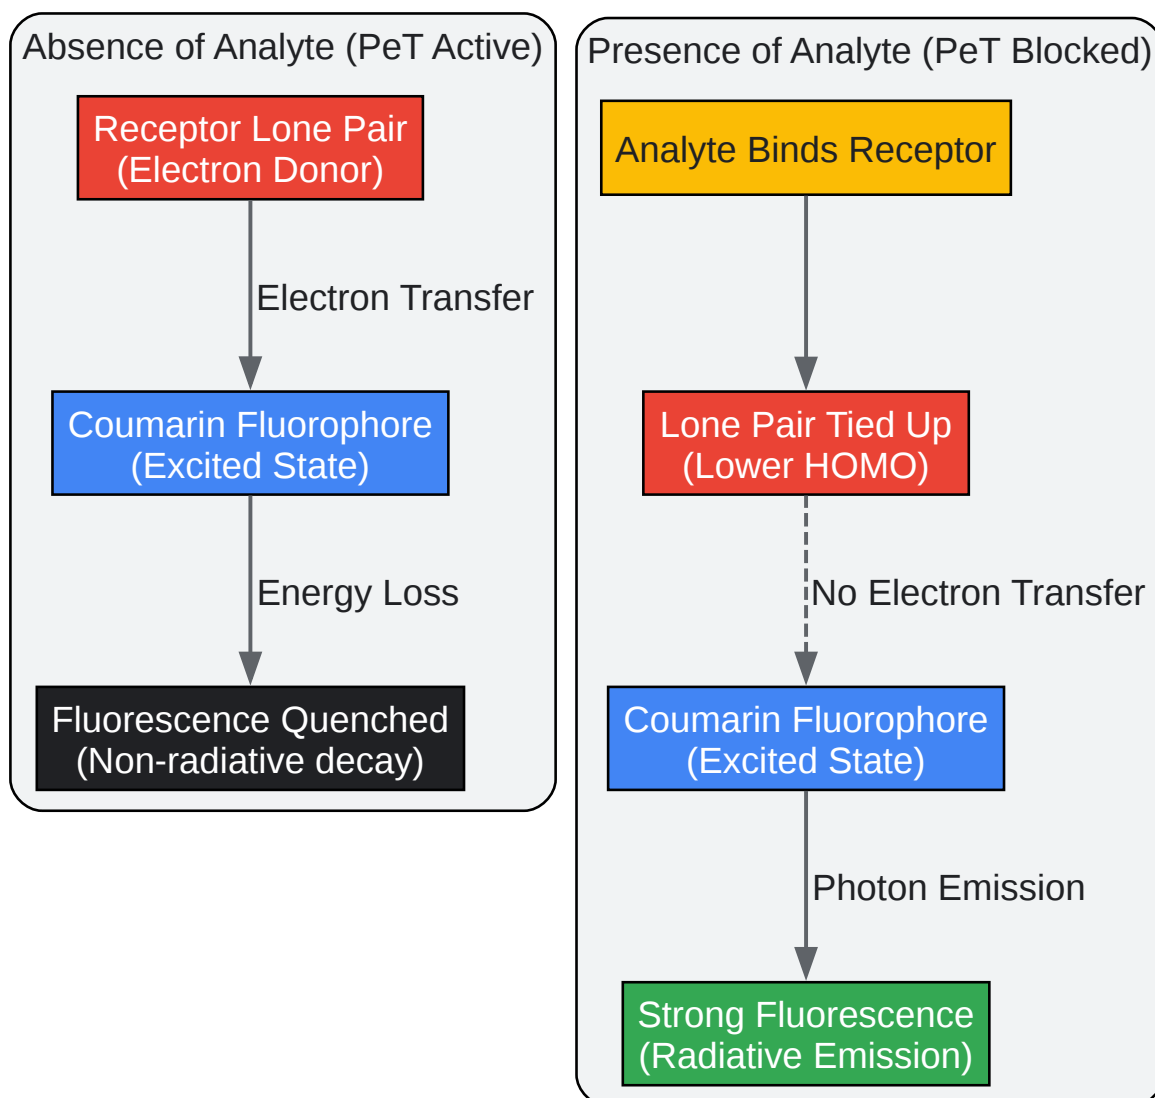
Absence of Analyte (PeT Active)

Receptor Lone Pair
(Electron Donor)

Electron Transfer

Coumarin Fluorophore
(Excited State)

Energy Loss

Fluorescence Quenched
(Non-radiative decay)

Presence of Analyte (PeT Blocked)

Analyte Binds Receptor

Lone Pair Tied Up
(Lower HOMO)

No Electron Transfer

Coumarin Fluorophore
(Excited State)

Photon Emission

Strong Fluorescence
(Radiative Emission)